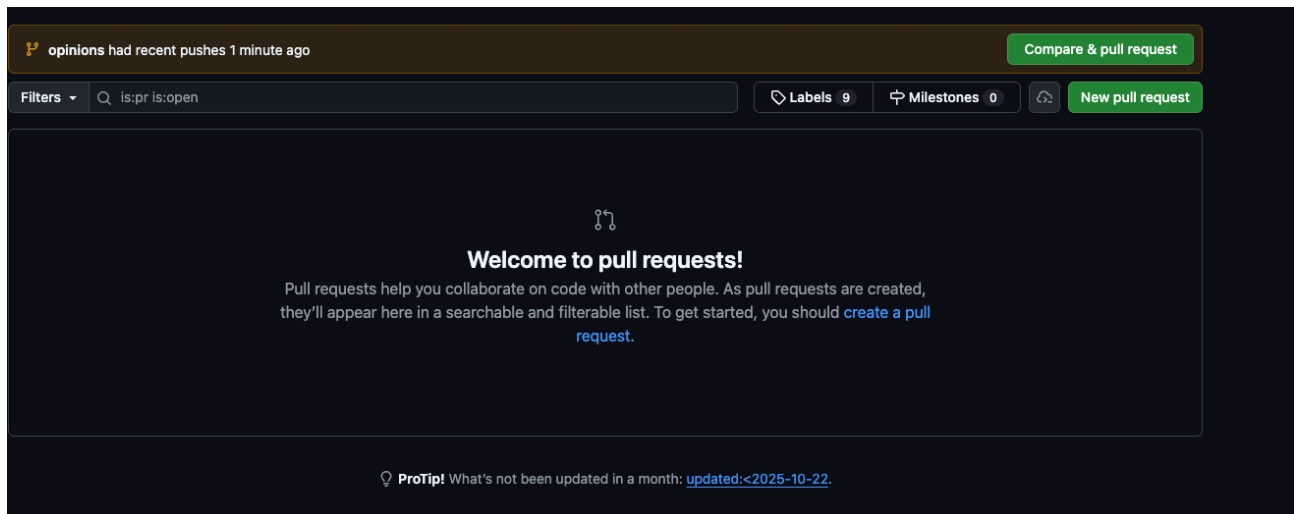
opinions had recent pushes 1 minute ago

Compare & pull request

Filters is:pr is:open

Labels 9 Milestones 0

New pull request

Welcome to pull requests!

Pull requests help you collaborate on code with other people. As pull requests are created, they'll appear here in a searchable and filterable list. To get started, you should create a pull request.

ProTip! What's not been updated in a month: updated:<2025-10-22.